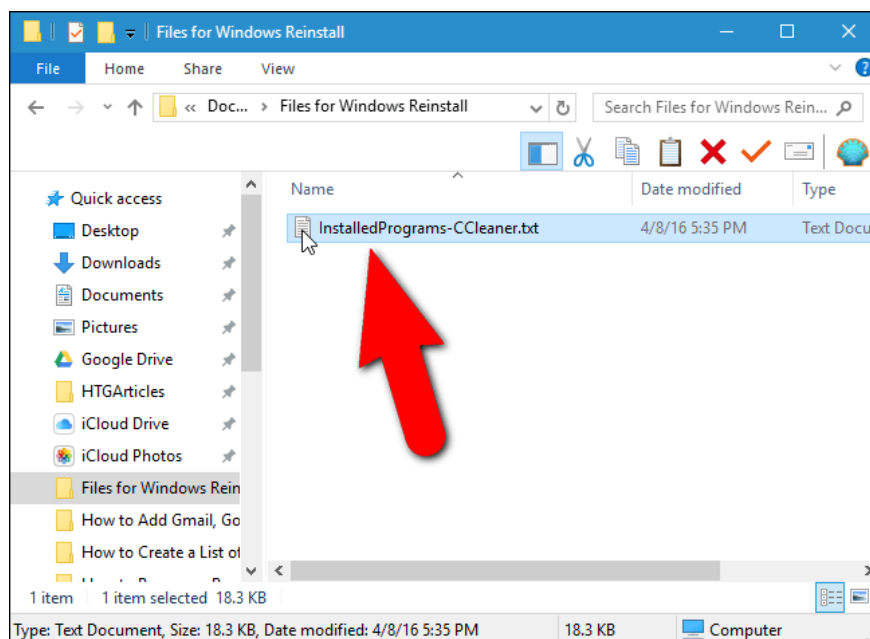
Files for Windows Reinstall

File Home Share View

« Doc... › Files for Windows Reinstall

Search Files for Windows Rein...

Quick access
Desktop
Downloads
Documents
Pictures
Google Drive
HTGArticles
iCloud Drive
iCloud Photos
Files for Windows Rein
How to Add Gmail, Go
How to Create a List of

| Name | Date modified | Type |
|---|---|---|
| InstalledPrograms-CCleaner.txt | 4/8/16 5:35 PM | Text Docu |

1 item 1 item selected 18.3 KB

Type: Text Document, Size: 18.3 KB, Date modified: 4/8/16 5:35 PM 18.3 KB Computer